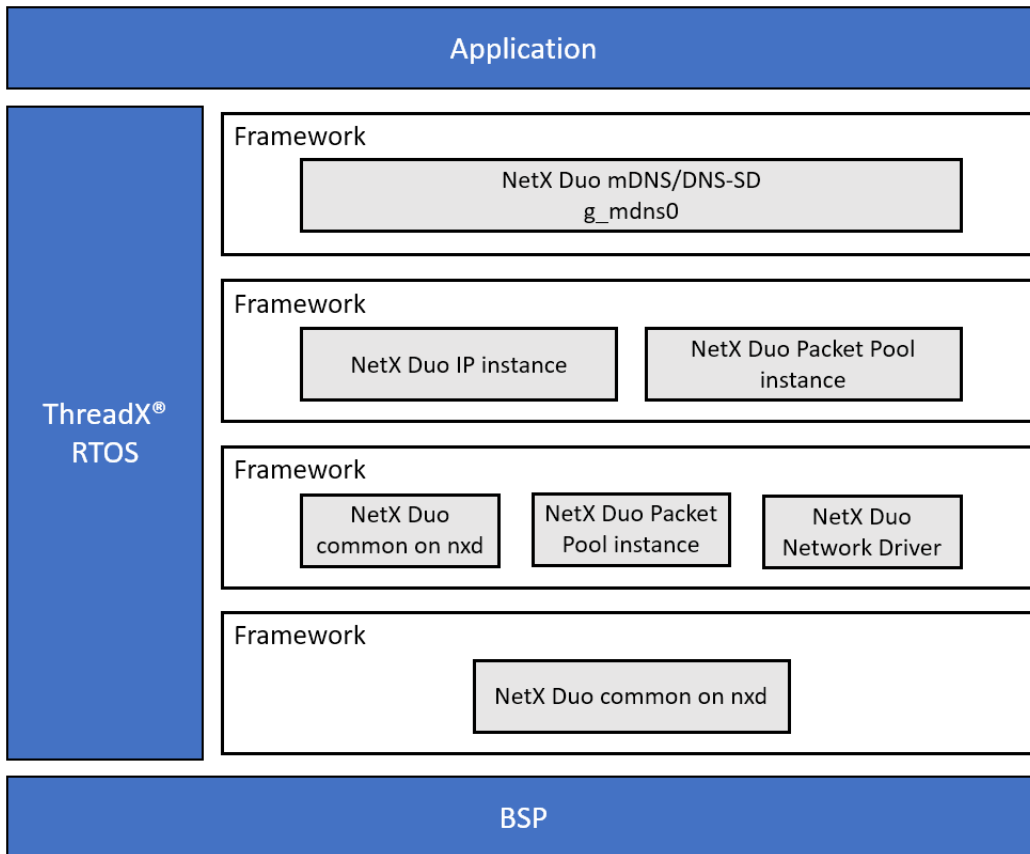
Application

ThreadX®
RTOS

Framework

NetX Duo mDNS/DNS-SD
g_mdns0

Framework

NetX Duo IP instance

NetX Duo Packet Pool instance

Framework

NetX Duo common on nxd

NetX Duo Packet Pool instance

NetX Duo Network Driver

Framework

NetX Duo common on nxd

BSP